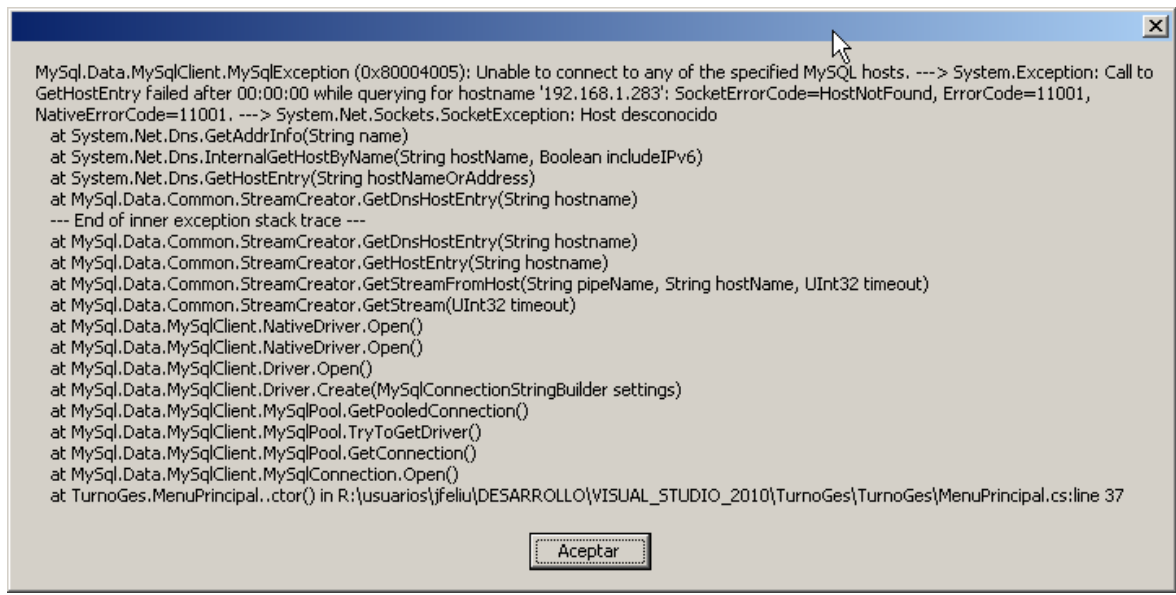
MySql.Data.MySqlClient.MySqlException (0x80004005): Unable to connect to any of the specified MySQL hosts. ---> System.Exception: Call to GetHostEntry failed after 00:00:00 while querying for hostname '192.168.1.283': SocketErrorCode=HostNotFound, ErrorCode=11001, NativeErrorCode=11001. ---> System.Net.Sockets.SocketException: Host desconocido
at System.Net.Dns.GetAddrInfo(String name)
at System.Net.Dns.InternalGetHostByName(String hostName, Boolean includeIPv6)
at System.Net.Dns.GetHostEntry(String hostNameOrAddress)
at MySql.Data.Common.StreamCreator.GetDnsHostEntry(String hostname)
--- End of inner exception stack trace ---
at MySql.Data.Common.StreamCreator.GetDnsHostEntry(String hostname)
at MySql.Data.Common.StreamCreator.GetHostEntry(String hostname)
at MySql.Data.Common.StreamCreator.GetStreamFromHost(String pipeName, String hostName, UInt32 timeout)
at MySql.Data.Common.StreamCreator.GetStream(UInt32 timeout)
at MySql.Data.MySqlClient.NativeDriver.Open()
at MySql.Data.MySqlClient.NativeDriver.Open()
at MySql.Data.MySqlClient.Driver.Open()
at MySql.Data.MySqlClient.Driver.Create(MySqlConnectionStringBuilder settings)
at MySql.Data.MySqlClient.MySqlPool.GetPooledConnection()
at MySql.Data.MySqlClient.MySqlPool.TryToGetDriver()
at MySql.Data.MySqlClient.MySqlPool.GetConnection()
at MySql.Data.MySqlClient.MySqlConnection.Open()
at TurnoGes.MenuPrincipal..ctor() in R:\usuarios\jfeliu\DESARROLLO\VISUAL_STUDIO_2010\TurnoGes\TurnoGes\MenuPrincipal.cs:line 37

Aceptar